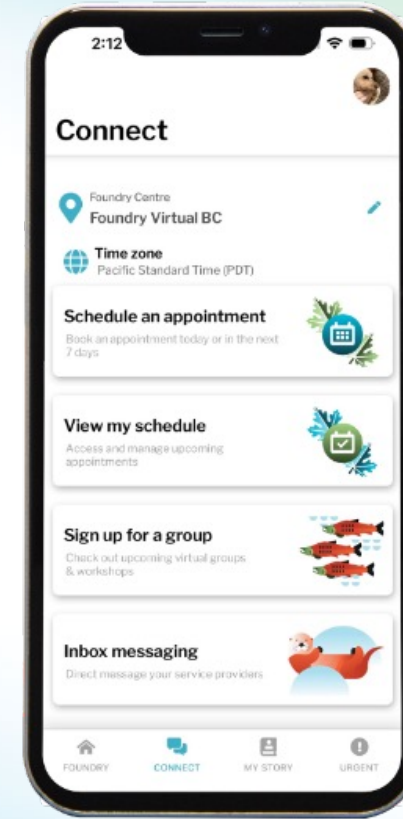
2:12

Connect

Foundry Centre
Foundry Virtual BC

Time zone
Pacific Standard Time (PDT)

Schedule an appointment
Book an appointment today or in the next 7 days

View my schedule
Access and manage upcoming appointments

Sign up for a group
Check out upcoming virtual groups & workshops

Inbox messaging
Direct message your service providers

FOUNDRY
CONNECT
MY STORY
URGENT